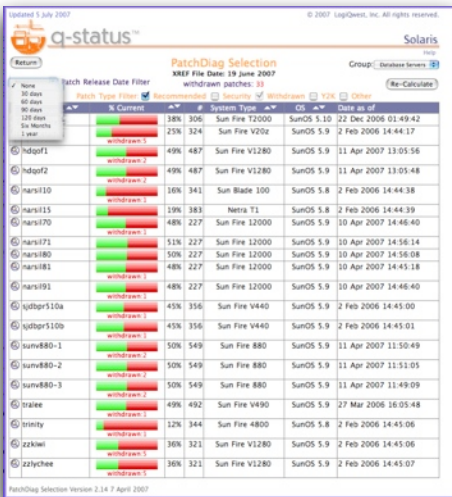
Updated 5 July 2007

© 2007 LogiQwest, Inc. All rights reserved.

q-status™

Solaris

Help

Return

PatchDiag Selection

XREF File Date: 19 June 2007

withdrawn patches: 33

Group: Database Servers

Re-Calculate

None
30 days
60 days
90 days
120 days
Six Months
1 year

Patch Release Date Filter

Patch Type Filter: Recommended Security Withdrawn Y2K Other

| | % Current | | # | System Type | OS | Date as of |
|---|---|---|---|---|---|---|
| | withdrawn:5 | 38% | 306 | Sun Fire T2000 | SunOS 5.10 | 22 Dec 2006 01:49:42 |
| | | 25% | 324 | Sun Fire V20z | SunOS 5.9 | 2 Feb 2006 14:44:17 |
| hdqof1 | withdrawn:2 | 49% | 487 | Sun Fire V1280 | SunOS 5.9 | 11 Apr 2007 13:05:56 |
| hdqof2 | withdrawn:2 | 49% | 487 | Sun Fire V1280 | SunOS 5.9 | 11 Apr 2007 13:05:48 |
| narsil10 | withdrawn:1 | 16% | 341 | Sun Blade 100 | SunOS 5.8 | 2 Feb 2006 14:44:38 |
| narsil15 | withdrawn:1 | 19% | 383 | Netra T1 | SunOS 5.8 | 2 Feb 2006 14:44:39 |
| narsil70 | withdrawn:1 | 48% | 227 | Sun Fire 12000 | SunOS 5.9 | 10 Apr 2007 14:46:40 |
| narsil71 | withdrawn:1 | 51% | 227 | Sun Fire 12000 | SunOS 5.9 | 10 Apr 2007 14:56:14 |
| narsil80 | | 50% | 227 | Sun Fire 12000 | SunOS 5.9 | 10 Apr 2007 14:56:08 |
| narsil81 | withdrawn:1 | 48% | 227 | Sun Fire 12000 | SunOS 5.9 | 10 Apr 2007 14:45:18 |
| narsil91 | withdrawn:1 | 48% | 227 | Sun Fire 12000 | SunOS 5.9 | 10 Apr 2007 14:46:40 |
| sjdbpr510a | withdrawn:1 | 45% | 356 | Sun Fire V440 | SunOS 5.9 | 2 Feb 2006 14:45:00 |
| sjdbpr510b | withdrawn:1 | 45% | 356 | Sun Fire V440 | SunOS 5.9 | 2 Feb 2006 14:45:01 |
| sunv880-1 | withdrawn:2 | 50% | 549 | Sun Fire 880 | SunOS 5.9 | 11 Apr 2007 11:50:49 |
| sunv880-2 | withdrawn:2 | 50% | 549 | Sun Fire 880 | SunOS 5.9 | 11 Apr 2007 11:51:05 |
| sunv880-3 | withdrawn:2 | 50% | 549 | Sun Fire 880 | SunOS 5.9 | 11 Apr 2007 11:49:09 |
| tralee | withdrawn:1 | 49% | 492 | Sun Fire V490 | SunOS 5.9 | 27 Mar 2006 16:05:48 |
| trinity | withdrawn:1 | 12% | 344 | Sun Fire 4800 | SunOS 5.8 | 2 Feb 2006 14:45:06 |
| zzkiwi | withdrawn:5 | 36% | 321 | Sun Fire T1000 | SunOS 5.10 | 2 Feb 2006 14:45:06 |
| zzlychee | withdrawn:5 | 36% | 321 | Sun Fire T1000 | SunOS 5.10 | 2 Feb 2006 14:45:07 |

PatchDiag Selection Version 2.14 7 April 2007